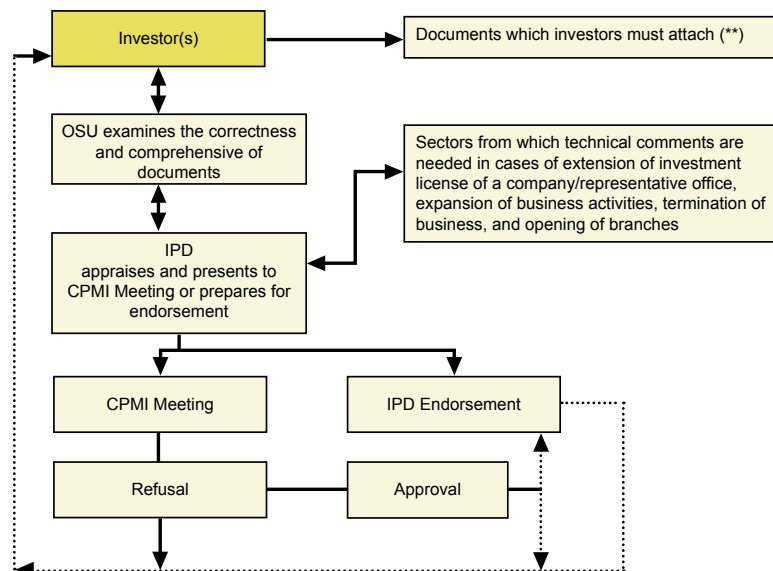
Investor(s)

Documents which investors must attach (**)

OSU examines the correctness and comprehensive of documents

Sectors from which technical comments are needed in cases of extension of investment license of a company/representative office, expansion of business activities, termination of business, and opening of branches

IPD
appraises and presents to CPMI Meeting or prepares for endorsement

CPMI Meeting

IPD Endorsement

Refusal

Approval